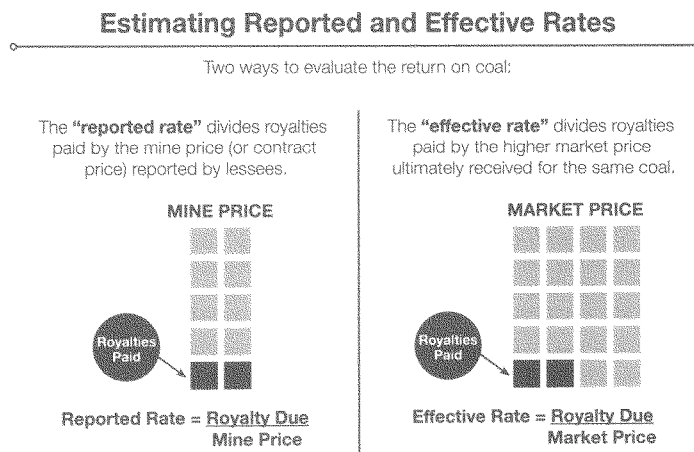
Estimating Reported and Effective Rates

Two ways to evaluate the return on coal:

The **"reported rate"** divides royalties paid by the mine price (or contract price) reported by lessees.

MINE PRICE

Royalties Paid

Reported Rate = $\frac{\text{Royalty Due}}{\text{Mine Price}}$

The **"effective rate"** divides royalties paid by the higher market price ultimately received for the same coal.

MARKET PRICE

Royalties Paid

Effective Rate = $\frac{\text{Royalty Due}}{\text{Market Price}}$